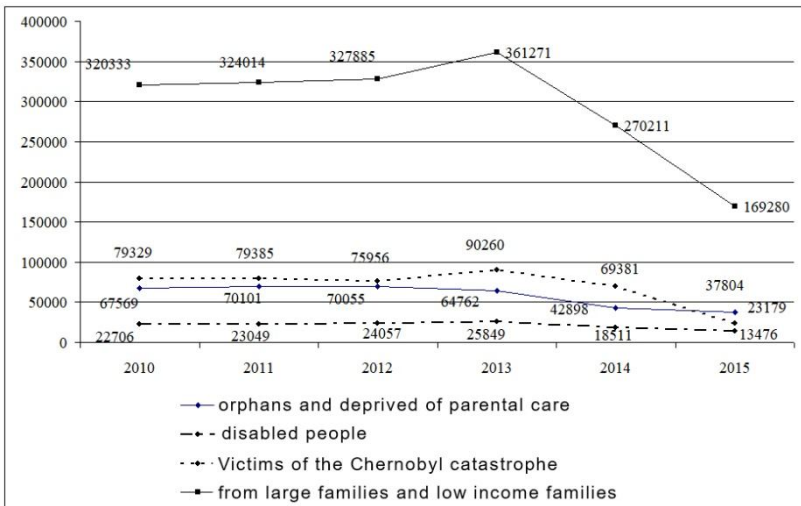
400000
350000
300000
250000
200000
150000
100000
50000
0

320333
324014
327885
361271
270211
169280

79329
79385
75956
90260
69381
37804

67569
70101
70055
64762
42898
23179

22706
23049
24057
25849
18511
13476

2010
2011
2012
2013
2014
2015

orphans and deprived of parental care
- disabled people
Victims of the Chernobyl catastrophe
from large families and low income families